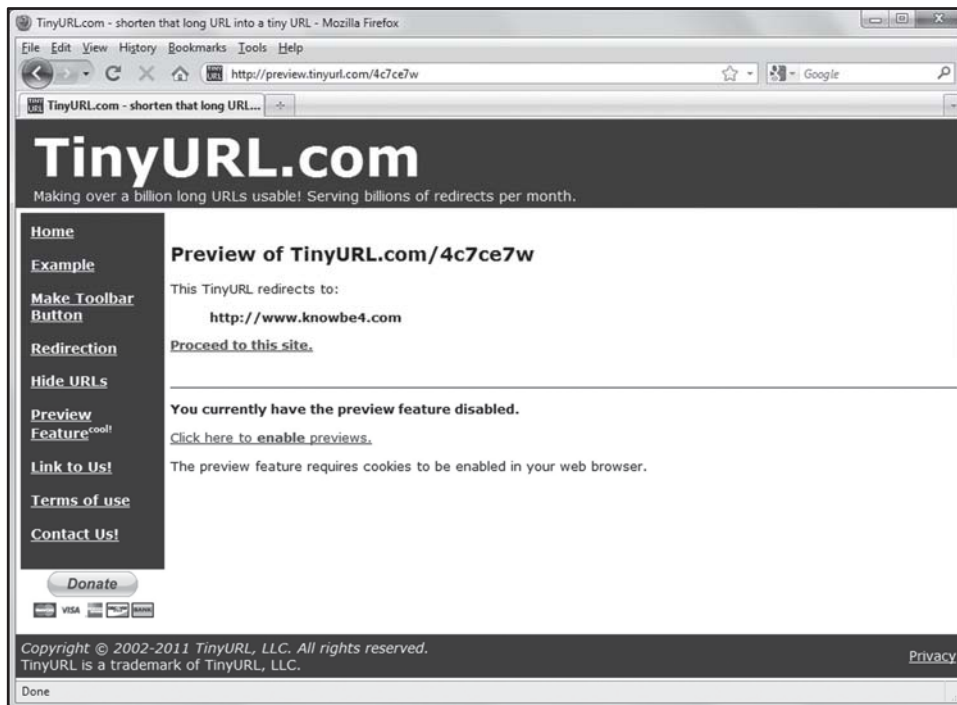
TinyURL.com - shorten that long URL into a tiny URL - Mozilla Firefox

File Edit View History Bookmarks Tools Help

http://preview.tinyurl.com/4c7ce7w

Google

TinyURL.com - shorten that long URL...

TinyURL.com

Making over a billion long URLs usable! Serving billions of redirects per month.

Home

Example

Make Toolbar Button

Redirection

Hide URLs

Preview Feature$^{cool!}$

Link to Us!

Terms of use

Contact Us!

Donate

VISA

Preview of TinyURL.com/4c7ce7w

This TinyURL redirects to:

http://www.knowbe4.com

Proceed to this site.

You currently have the preview feature disabled.

Click here to enable previews.

The preview feature requires cookies to be enabled in your web browser.

Copyright © 2002-2011 TinyURL, LLC. All rights reserved.
TinyURL is a trademark of TinyURL, LLC.

Privacy

Done